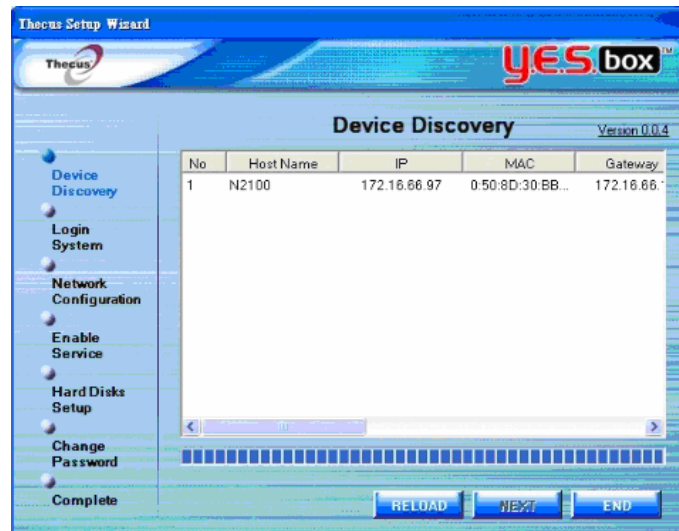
Thecus Setup Wizard

Thecus

yes box™

Device Discovery

Version 0.0.4

Device Discovery

Login System

Network Configuration

Enable Service

Hard Disks Setup

Change Password

Complete

| No | Host Name | IP | MAC | Gateway |
|---|---|---|---|---|
| 1 | N2100 | 172.16.66.97 | 0:50:8D:30:BB... | 172.16.66.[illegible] |

RELOAD

NEXT

END